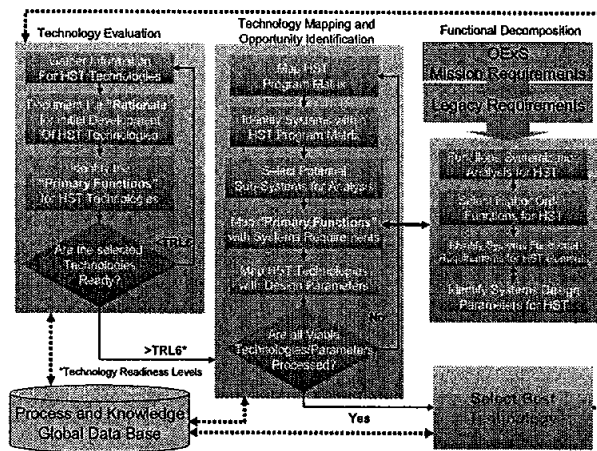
Technology Evaluation

Gather Information For HST Technologies

Document the "Rationale" for Initial Development Of HST Technologies

Identify the "Primary Functions" for HST Technologies

Are the selected Technologies Ready?

<TRL6

>TRL6*

*Technology Readiness Levels

Technology Mapping and Opportunity Identification

Map HST Program Matrix

Identify Systems with HST Program Matrix

Select Potential Sub-Systems for Analysis

Map "Primary Functions" with Systems Requirements

Map HST Technologies with Design Parameters

Are all Viable Technologies/Parameters Processed?

No

Yes

Functional Decomposition

OEXS Mission Requirements

Legacy Requirements

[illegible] Systems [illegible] Analysis for HST

Select Higher Order Functions for HST

Identify Systems Functional Requirements for HST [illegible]

Identify Systems Design Parameters for HST

Process and Knowledge Global Data Base

Select Best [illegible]